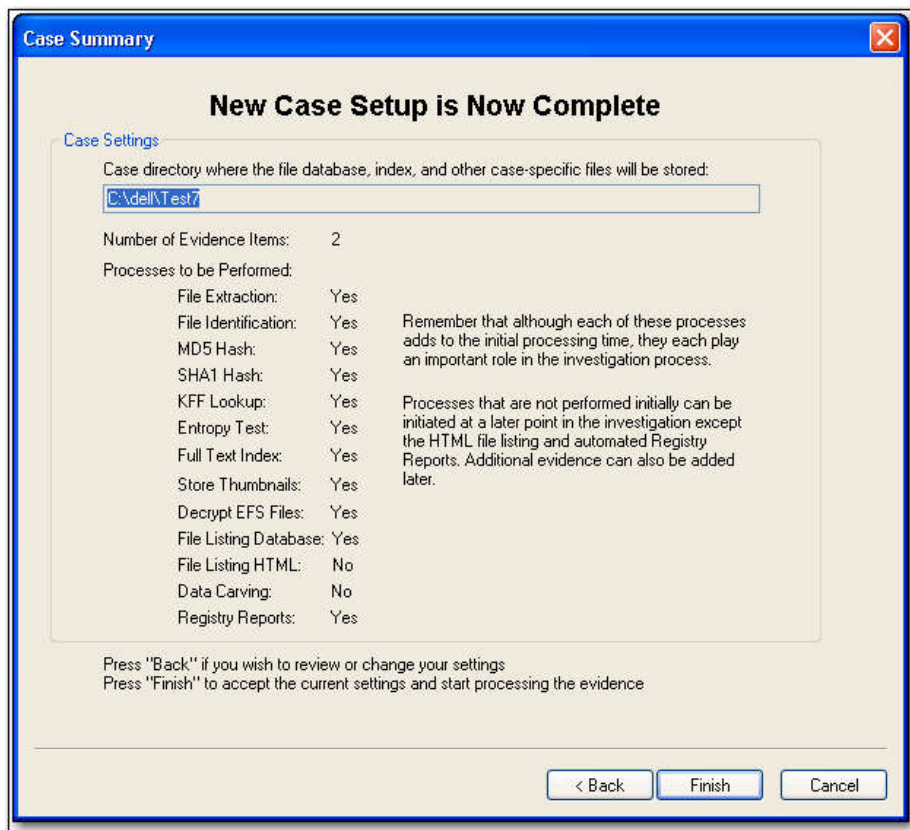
Case Summary

New Case Setup is Now Complete

Case Settings

Case directory where the file database, index, and other case-specific files will be stored:

C:\dell\Test7

Number of Evidence Items: 2

Processes to be Performed:

| | |
|---|---|
| File Extraction: | Yes |
| File Identification: | Yes |
| MD5 Hash: | Yes |
| SHA1 Hash: | Yes |
| KFF Lookup: | Yes |
| Entropy Test: | Yes |
| Full Text Index: | Yes |
| Store Thumbnails: | Yes |
| Decrypt EFS Files: | Yes |
| File Listing Database: | Yes |
| File Listing HTML: | No |
| Data Carving: | No |
| Registry Reports: | Yes |

Remember that although each of these processes adds to the initial processing time, they each play an important role in the investigation process.

Processes that are not performed initially can be initiated at a later point in the investigation except the HTML file listing and automated Registry Reports. Additional evidence can also be added later.

Press "Back" if you wish to review or change your settings
Press "Finish" to accept the current settings and start processing the evidence

< Back
Finish
Cancel